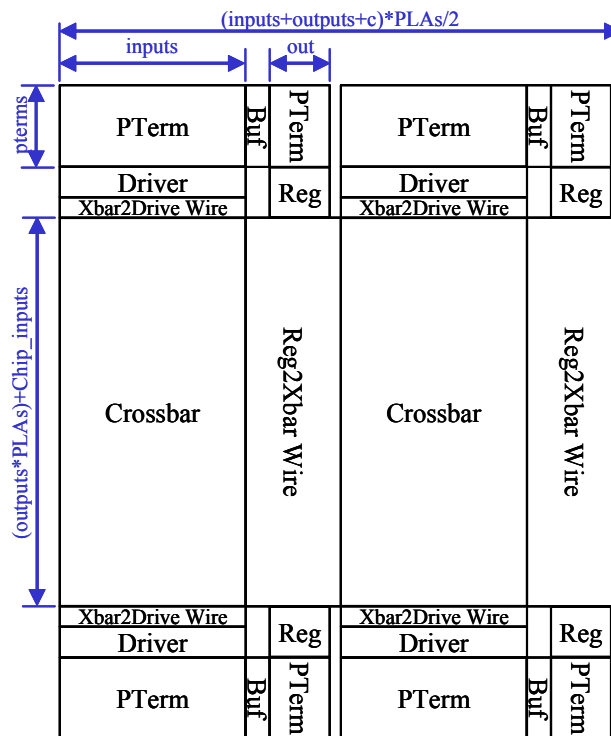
(inputs+outputs+c)*PLAs/2

inputs

out

pterms

PTerm

Buf

PTerm

PTerm

Buf

PTerm

Driver

Reg

Driver

Reg

Xbar2Drive Wire

Xbar2Drive Wire

(outputs*PLAs)+Chip_inputs

Crossbar

Reg2Xbar Wire

Crossbar

Reg2Xbar Wire

Xbar2Drive Wire

Reg

Xbar2Drive Wire

Reg

Driver

Driver

PTerm

Buf

PTerm

PTerm

Buf

PTerm